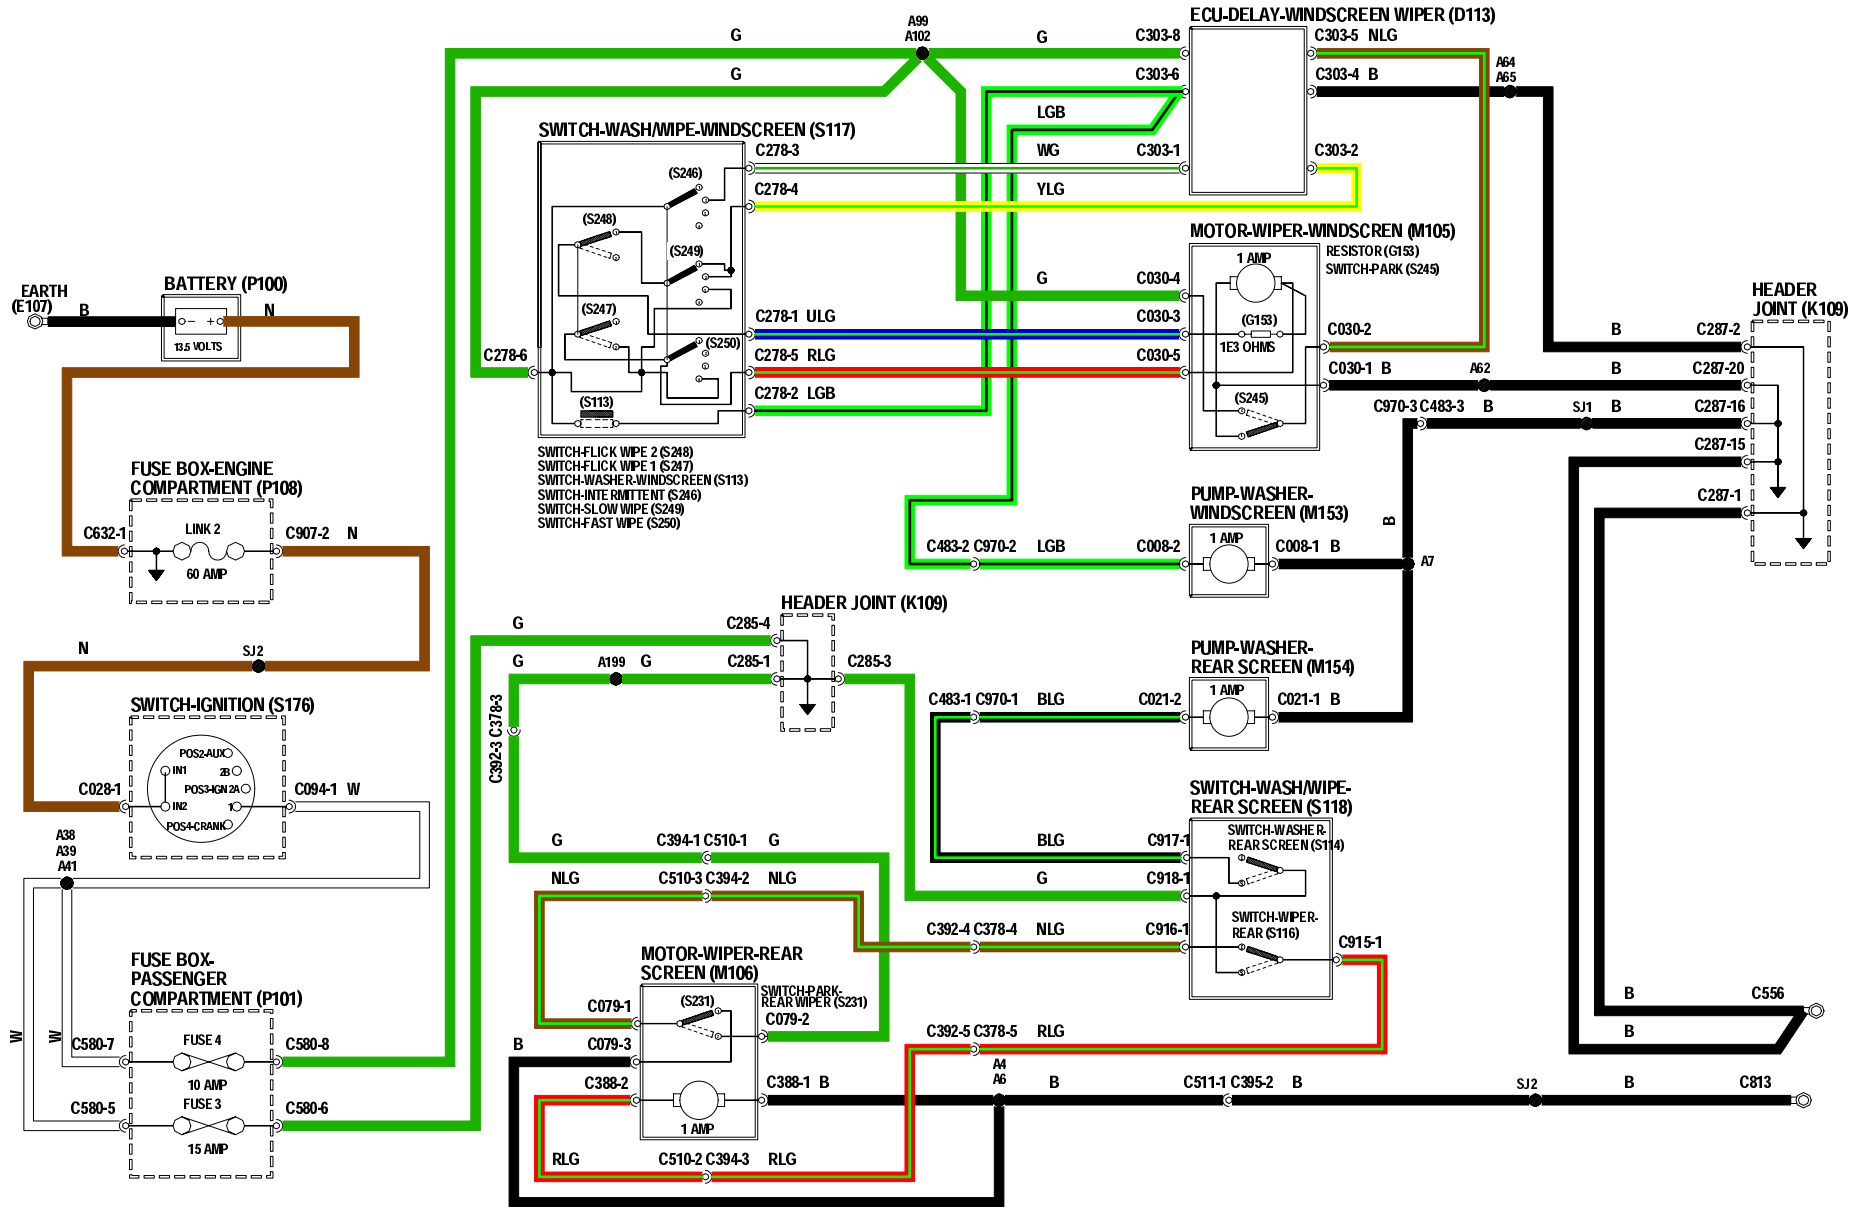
G
A99
A102
G
C303-8
ECU-DELAY-WINDSCREEN WIPER (D113)
C303-5 NLG
G
C303-6
C303-4 B
A64
A65
LGB
SWITCH-WASH/WIPE-WINDSCREEN (S117)
C278-3
WG
C303-1
C303-2
(S246)
C278-4
YLG
(S248)
(S249)
MOTOR-WIPER-WINDSCREN (M105)
1 AMP
RESISTOR (G153)
SWITCH-PARK (S245)
G
C030-4
EARTH (E107)
B
BATTERY (P100)
N
13.5 VOLTS
(S247)
C278-1 ULG
C030-3
(G153)
C030-2
B
C287-2
HEADER JOINT (K109)
C278-6
(S250)
C278-5 RLG
C030-5
1E3 OHMS
C030-1 B
A62
B
C287-20
(S113)
C278-2 LGB
(S245)
C970-3 C483-3 B
SJ1
B
C287-16
C287-15
SWITCH-FLICK WIPE 2 (S248)
SWITCH-FLICK WIPE 1 (S247)
SWITCH-WASHER-WINDSCREEN (S113)
SWITCH-INTERMITTENT (S246)
SWITCH-SLOW WIPE (S249)
SWITCH-FAST WIPE (S250)
FUSE BOX-ENGINE COMPARTMENT (P108)
C287-1
PUMP-WASHER-WINDSCREEN (M153)
C632-1
LINK 2
C907-2 N
60 AMP
C483-2 C970-2 LGB
C008-2
1 AMP
C008-1 B
B
A7
HEADER JOINT (K109)
G
C285-4
N
SJ2
G
A199 G
C285-1
C285-3
PUMP-WASHER-REAR SCREEN (M154)
SWITCH-IGNITION (S176)
C483-1 C970-1 BLG
C021-2
1 AMP
C021-1 B
POS2-AUX
IN1
2B
POS3-IGN 2A
C028-1
IN2
1
C094-1 W
POS4-CRANK
C392-3 C378-3
SWITCH-WASH/WIPE-REAR SCREEN (S118)
A38
A39
A41
BLG
C917-1
SWITCH-WASHER-REAR SCREEN (S114)
G
C394-1 C510-1
G
NLG
C510-3 C394-2
NLG
G
C918-1
SWITCH-WIPER-REAR (S116)
C392-4 C378-4
NLG
C916-1
C915-1
MOTOR-WIPER-REAR SCREEN (M106)
FUSE BOX-PASSENGER COMPARTMENT (P101)
C079-1
(S231)
SWITCH-PARK-REAR WIPER (S231)
C079-2
B
C556
B
C392-5 C378-5
RLG
W
W
C580-7
FUSE 4
C580-8
B
C079-3
A4
A6
10 AMP
C388-2
C388-1 B
B
C511-1 C395-2
B
SJ2
B
C813
FUSE 3
C580-5
C580-6
15 AMP
1 AMP
RLG
C510-2 C394-3
RLG